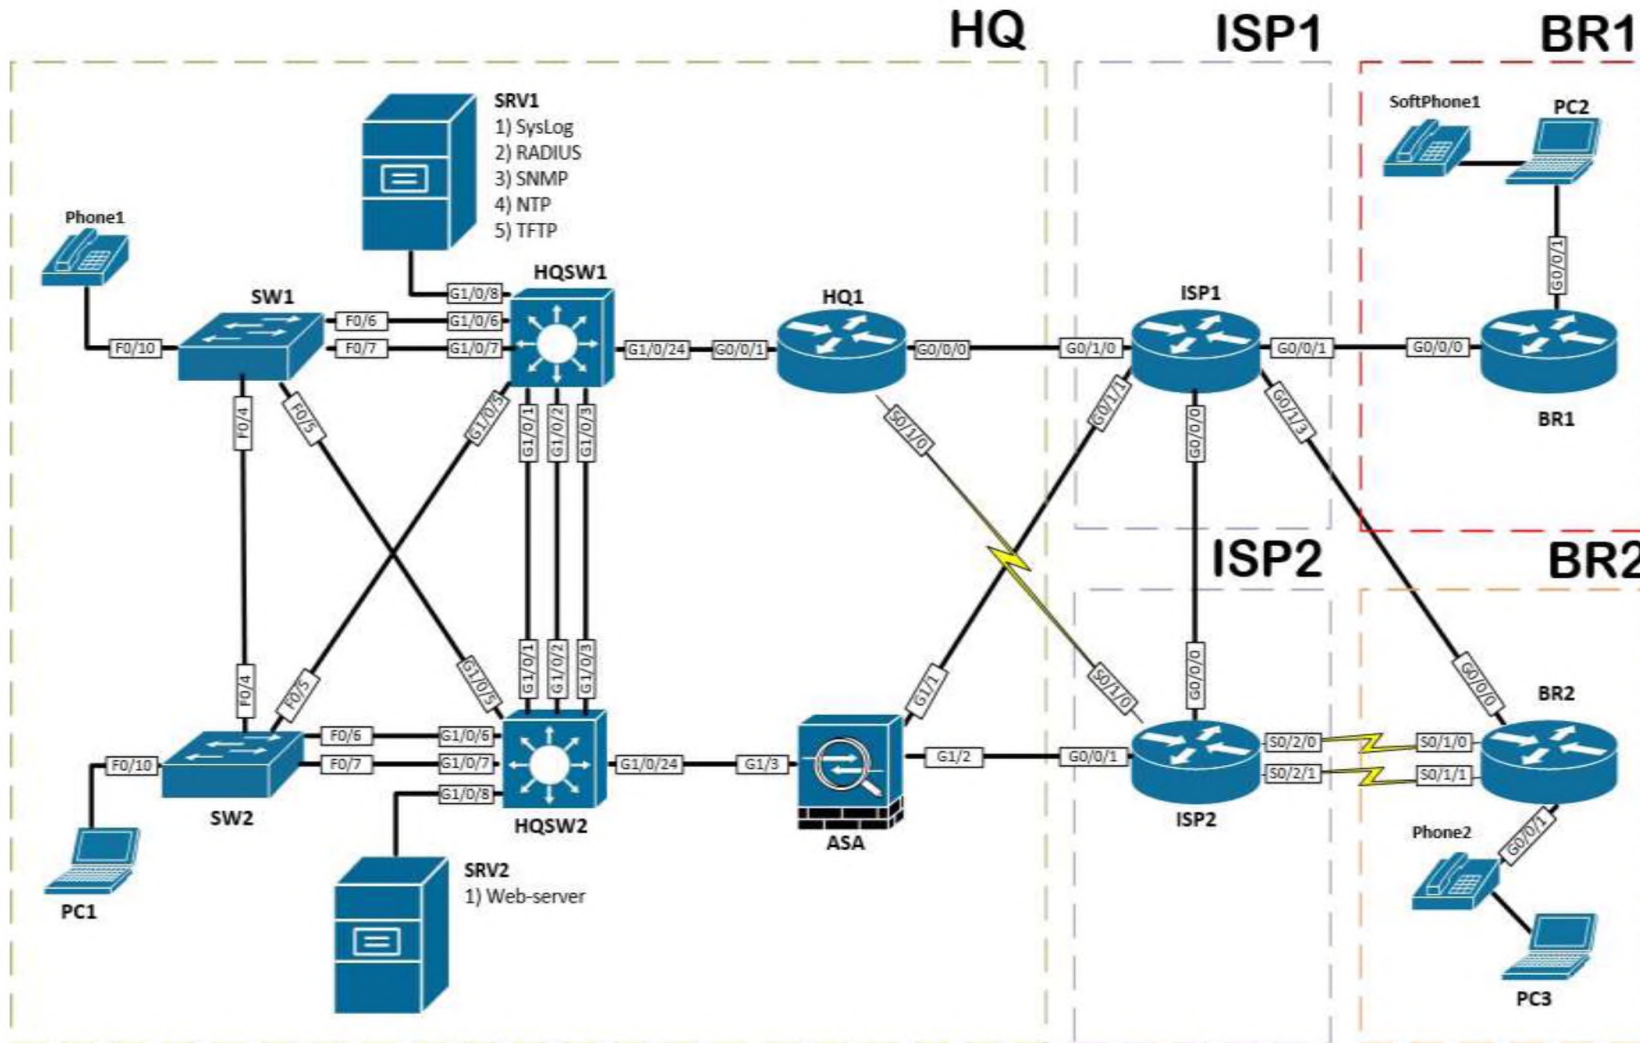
HQ
ISP1
BR1
ISP2
BR2

SRV1
1) SysLog
2) RADIUS
3) SNMP
4) NTP
5) TFTP

Phone1
SW1
HQSW1
HQ1
ISP1
SoftPhone1
PC2
BR1

F0/10
F0/6
F0/7
G1/0/8
G1/0/6
G1/0/7
G1/0/24
G0/0/1
G0/0/0
G0/1/0
G0/0/1
G0/0/0
G0/0/1
F0/4
F0/5
G1/0/5
G1/0/1
G1/0/2
G1/0/3
S0/1/0
G0/1/1
G0/0/0
G0/1/3

F0/4
F0/5
G1/0/5
G1/0/1
G1/0/2
G1/0/3
G1/1
S0/1/0
G0/0/0
G0/0/0
BR2

F0/10
F0/6
F0/7
G1/0/6
G1/0/7
G1/0/8
G1/0/24
G1/3
G1/2
G0/0/1
S0/2/0
S0/2/1
S0/1/0
S0/1/1
G0/0/1

SW2
HQSW2
ASA
ISP2
Phone2
PC1

SRV2
1) Web-server

PC3